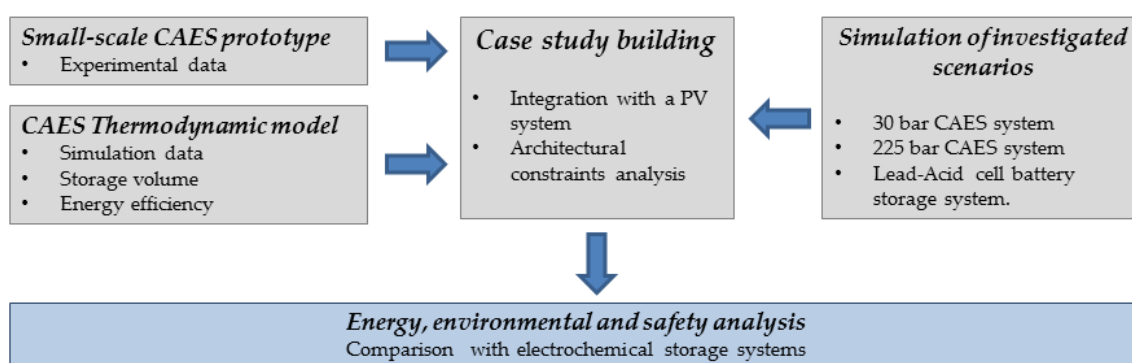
Small-scale CAES prototype
• Experimental data

CAES Thermodynamic model
• Simulation data
• Storage volume
• Energy efficiency

Case study building
• Integration with a PV system
• Architectural constraints analysis

Simulation of investigated scenarios
• 30 bar CAES system
• 225 bar CAES system
• Lead-Acid cell battery storage system.

Energy, environmental and safety analysis
Comparison with electrochemical storage systems